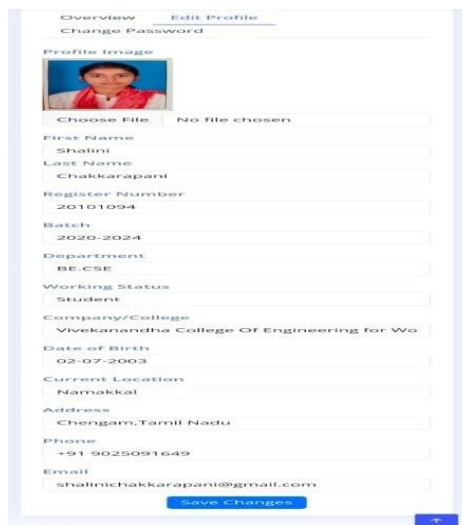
Overview Edit Profile
Change Password

Profile Image

Choose File No file chosen

First Name
Shalini

Last Name
Chakkarapani

Register Number
20101094

Batch
2020-2024

Department
BE.CSE

Working Status
Student

Company/College
Vivekanandha College Of Engineering for Wo

Date of Birth
02-07-2003

Current Location
Namakkal

Address
Chengam,Tamil Nadu

Phone
+91 9025091649

Email
shalinichakkarapani@gmail.com

Save Changes